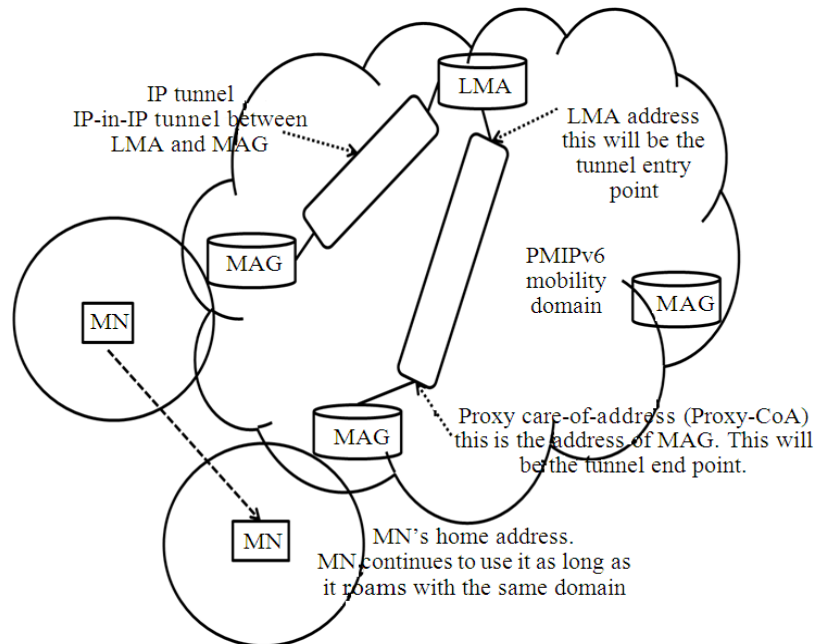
LMA

IP tunnel
IP-in-IP tunnel between LMA and MAG

LMA address this will be the tunnel entry point

MAG

MN

PMIPv6 mobility domain

MAG

MAG

Proxy care-of-address (Proxy-CoA) this is the address of MAG. This will be the tunnel end point.

MN

MN's home address. MN continues to use it as long as it roams with the same domain